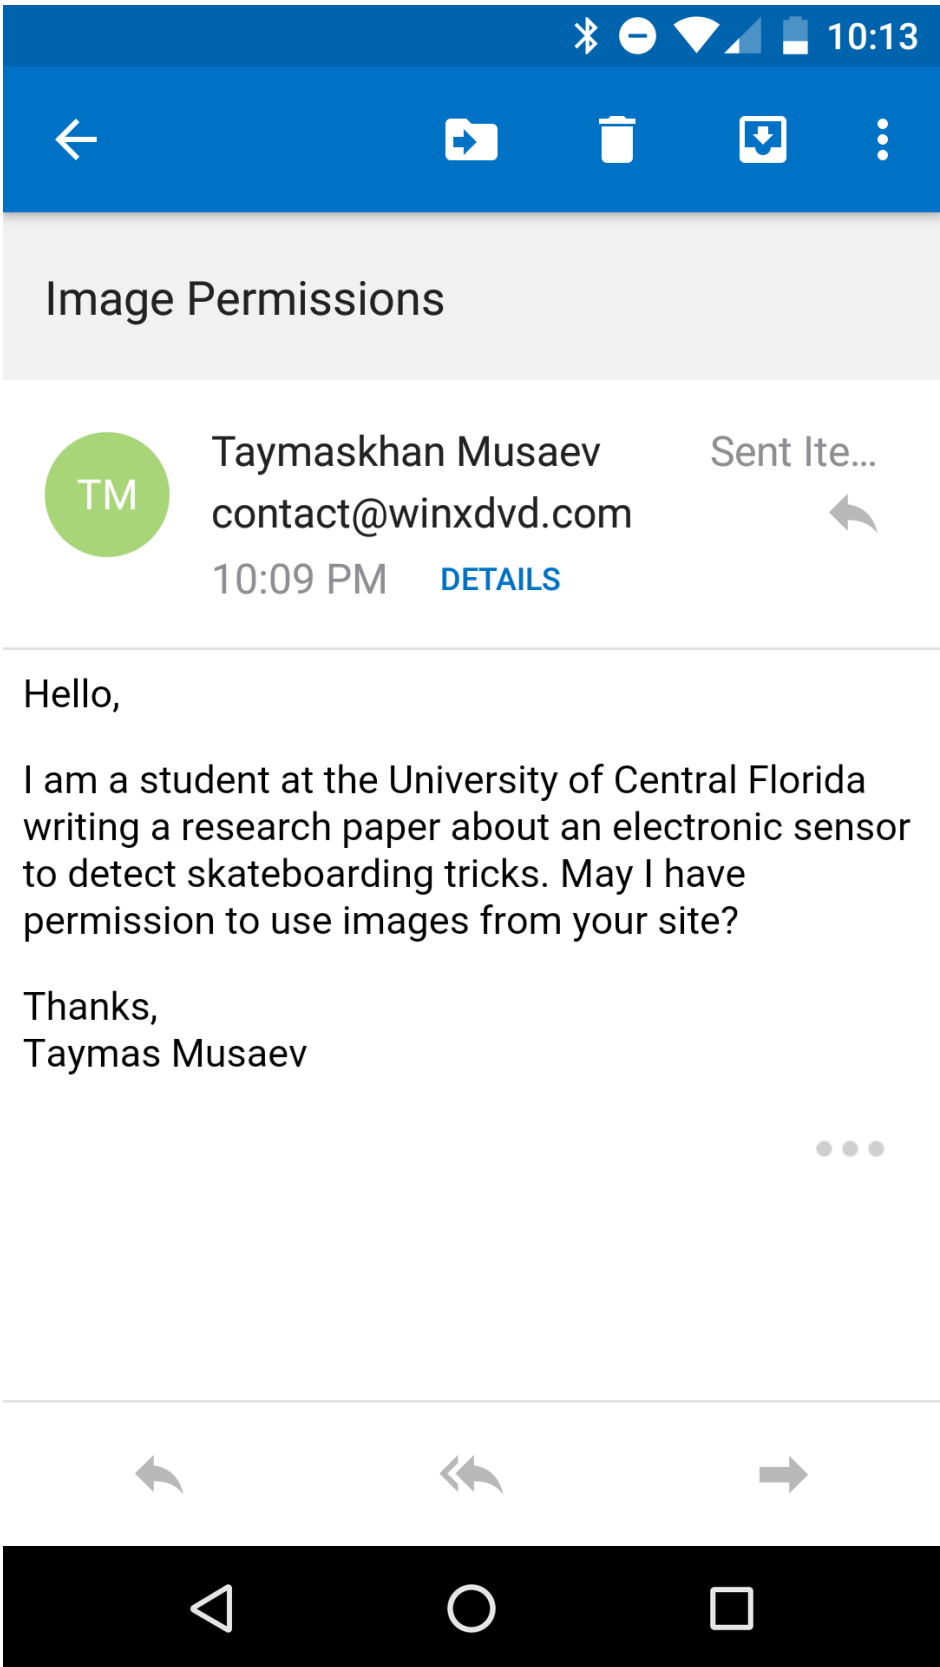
10:13

Image Permissions

TM

Taymaskhan Musaev

Sent Ite...

contact@winxdvd.com

10:09 PM DETAILS

Hello,

I am a student at the University of Central Florida writing a research paper about an electronic sensor to detect skateboarding tricks. May I have permission to use images from your site?

Thanks,
Taymas Musaev